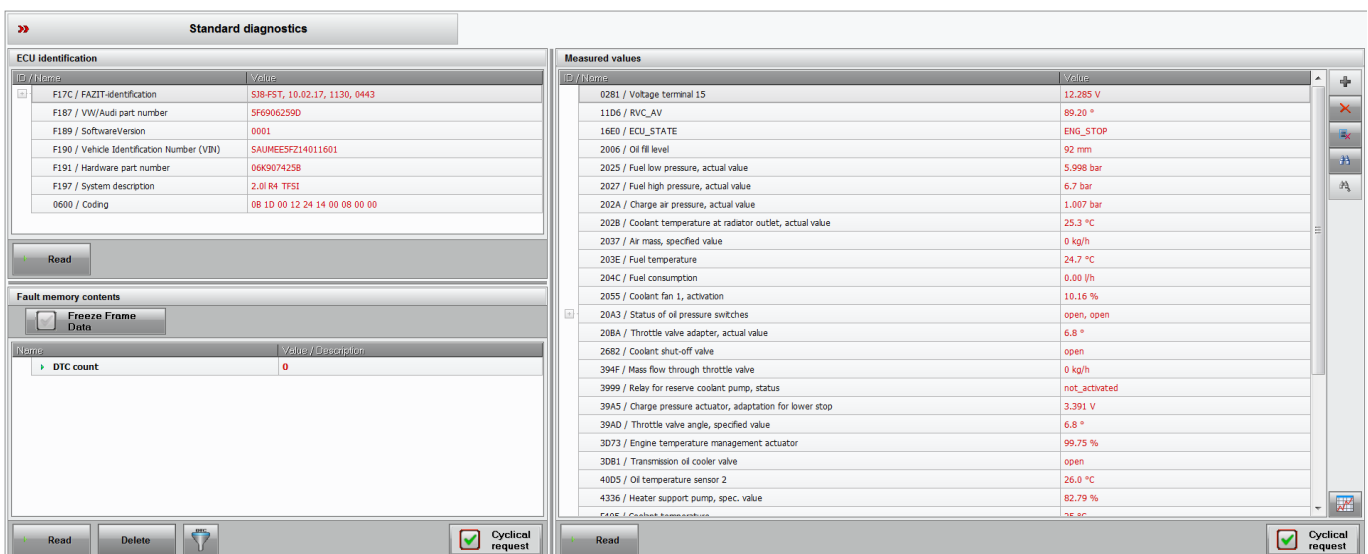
Standard diagnostics

ECU identification

| ID / Name | Value |
|---|---|
| F17C / FAZIT-identification | SJ8-FST, 10.02.17, 1130, 0443 |
| F187 / VW/Audi part number | 5F6906259D |
| F189 / SoftwareVersion | 0001 |
| F190 / Vehicle Identification Number (VIN) | SAUMEE5FZ14011601 |
| F191 / Hardware part number | 06K907425B |
| F197 / System description | 2.0l R4 TFSI |
| 0600 / Coding | 0B 1D 00 12 24 14 00 08 00 00 |

Read

Fault memory contents

Freeze Frame Data

| Name | Value / Description |
|---|---|
| DTC count | 0 |

Read Delete DTC Cyclical request

Measured values

| ID / Name | Value |
|---|---|
| 0281 / Voltage terminal 15 | 12.285 V |
| 11D6 / RVC_AV | 89.20 ° |
| 16E0 / ECU_STATE | ENG_STOP |
| 2006 / Oil fill level | 92 mm |
| 2025 / Fuel low pressure, actual value | 5.998 bar |
| 2027 / Fuel high pressure, actual value | 6.7 bar |
| 202A / Charge air pressure, actual value | 1.007 bar |
| 202B / Coolant temperature at radiator outlet, actual value | 25.3 °C |
| 2037 / Air mass, specified value | 0 kg/h |
| 203E / Fuel temperature | 24.7 °C |
| 204C / Fuel consumption | 0.00 l/h |
| 2055 / Coolant fan 1, activation | 10.16 % |
| 20A3 / Status of oil pressure switches | open, open |
| 20BA / Throttle valve adapter, actual value | 6.8 ° |
| 2682 / Coolant shut-off valve | open |
| 394F / Mass flow through throttle valve | 0 kg/h |
| 3999 / Relay for reserve coolant pump, status | not_activated |
| 39A5 / Charge pressure actuator, adaptation for lower stop | 3.391 V |
| 39AD / Throttle valve angle, specified value | 6.8 ° |
| 3D73 / Engine temperature management actuator | 99.75 % |
| 3DB1 / Transmission oil cooler valve | open |
| 40D5 / Oil temperature sensor 2 | 26.0 °C |
| 4336 / Heater support pump, spec. value | 82.79 % |
| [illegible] | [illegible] |

Read Cyclical request